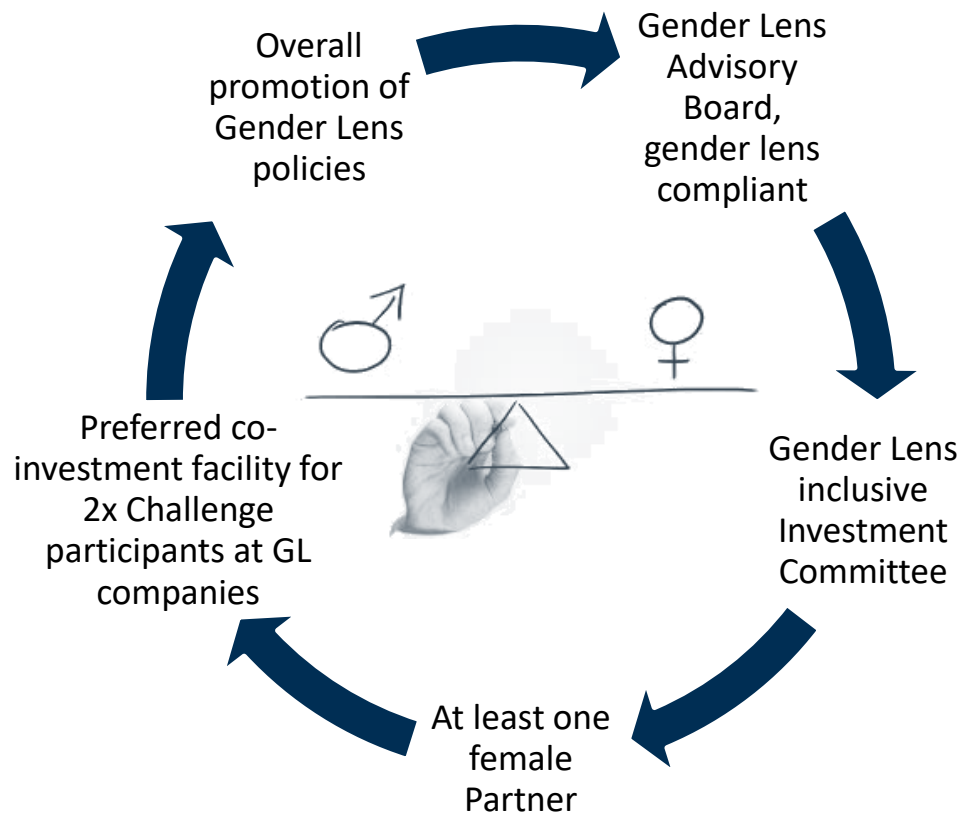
Overall promotion of Gender Lens policies

Gender Lens Advisory Board, gender lens compliant

Gender Lens inclusive Investment Committee

At least one female Partner

Preferred co-investment facility for 2x Challenge participants at GL companies